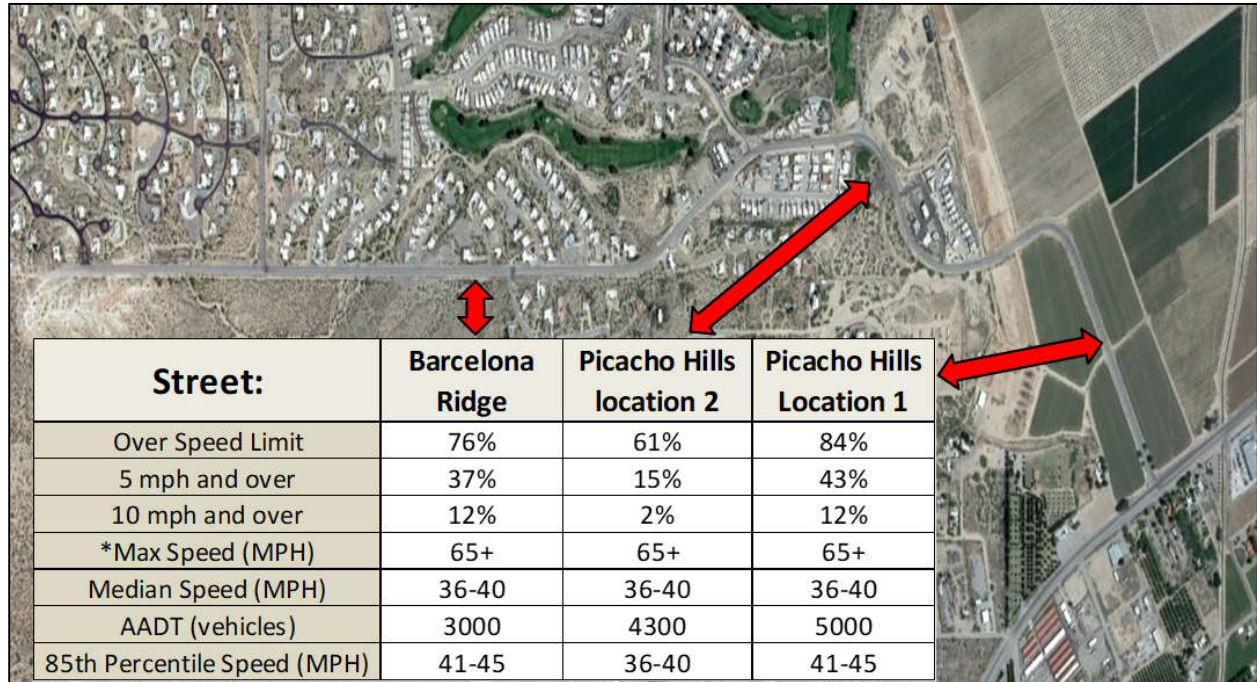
| Street: | Barcelona Ridge | Picacho Hills location 2 | Picacho Hills Location 1 |
|---|---|---|---|
| Over Speed Limit | 76% | 61% | 84% |
| 5 mph and over | 37% | 15% | 43% |
| 10 mph and over | 12% | 2% | 12% |
| *Max Speed (MPH) | 65+ | 65+ | 65+ |
| Median Speed (MPH) | 36-40 | 36-40 | 36-40 |
| AADT (vehicles) | 3000 | 4300 | 5000 |
| 85th Percentile Speed (MPH) | 41-45 | 36-40 | 41-45 |